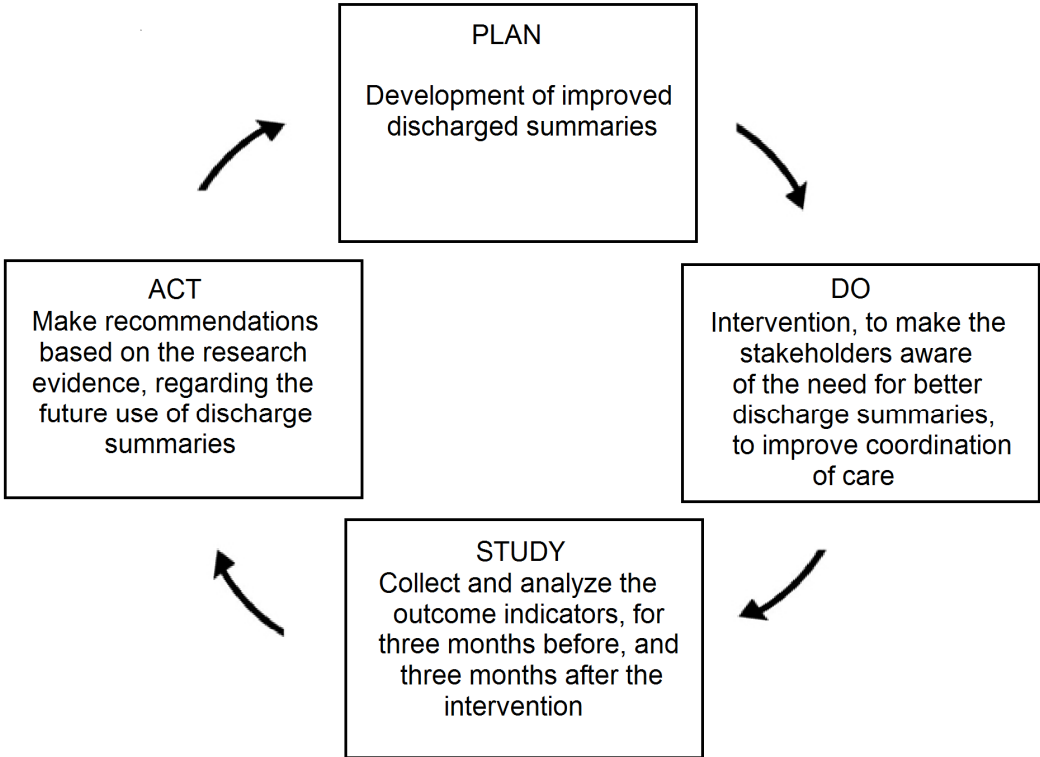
PLAN

Development of improved discharged summaries

DO
Intervention, to make the stakeholders aware of the need for better discharge summaries, to improve coordination of care

STUDY
Collect and analyze the outcome indicators, for three months before, and three months after the intervention

ACT
Make recommendations based on the research evidence, regarding the future use of discharge summaries